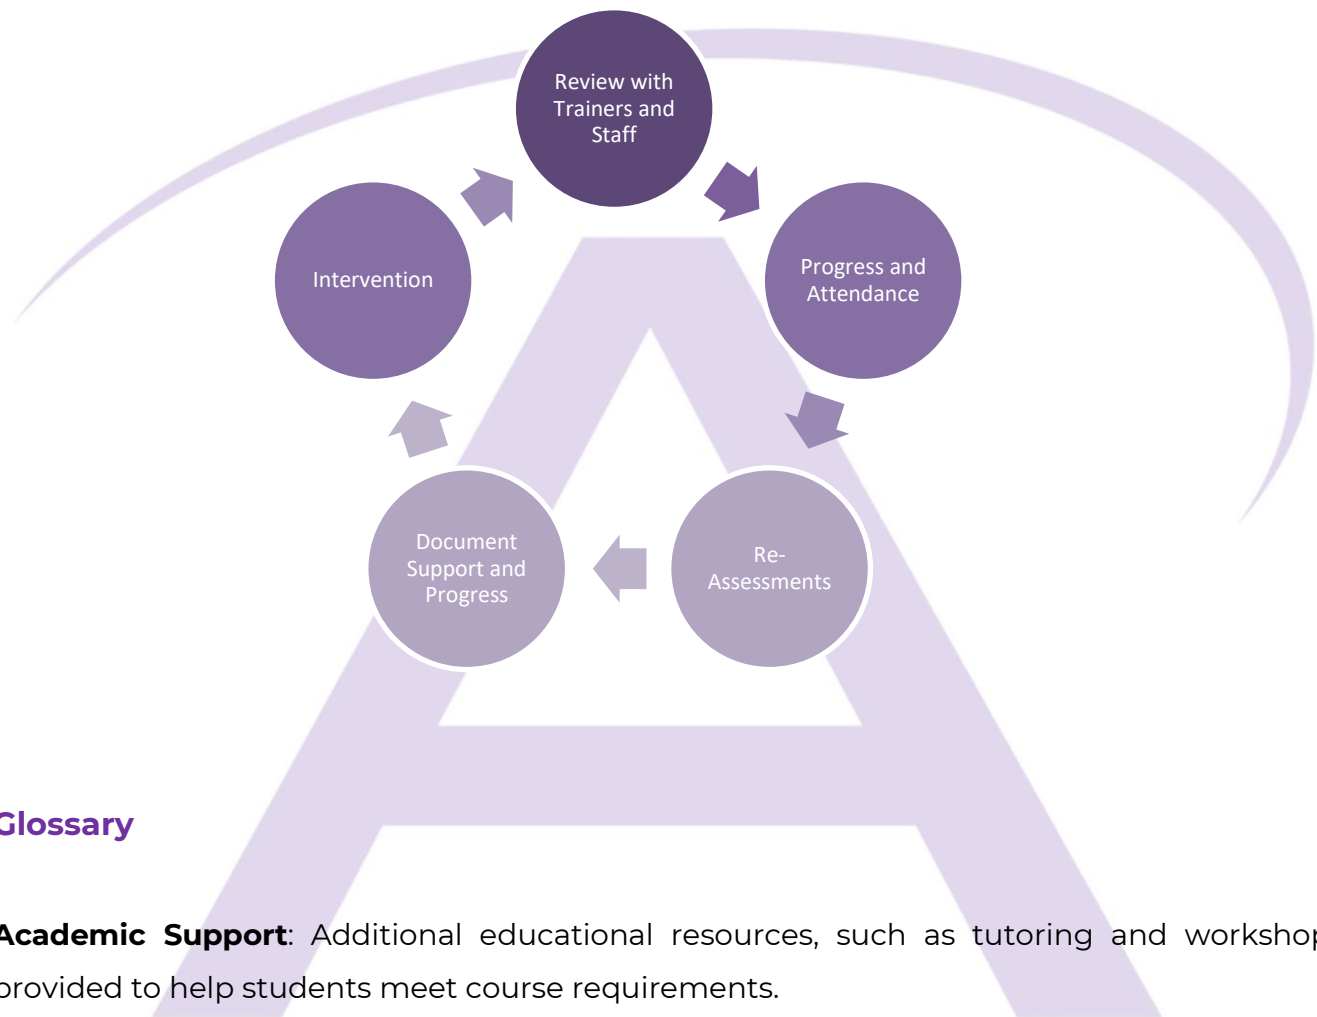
Review with Trainers and Staff

Progress and Attendance

Re-Assessments

Document Support and Progress

Intervention

Glossary

Academic Support: Additional educational resources, such as tutoring and worksho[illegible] provided to help students meet course requirements.